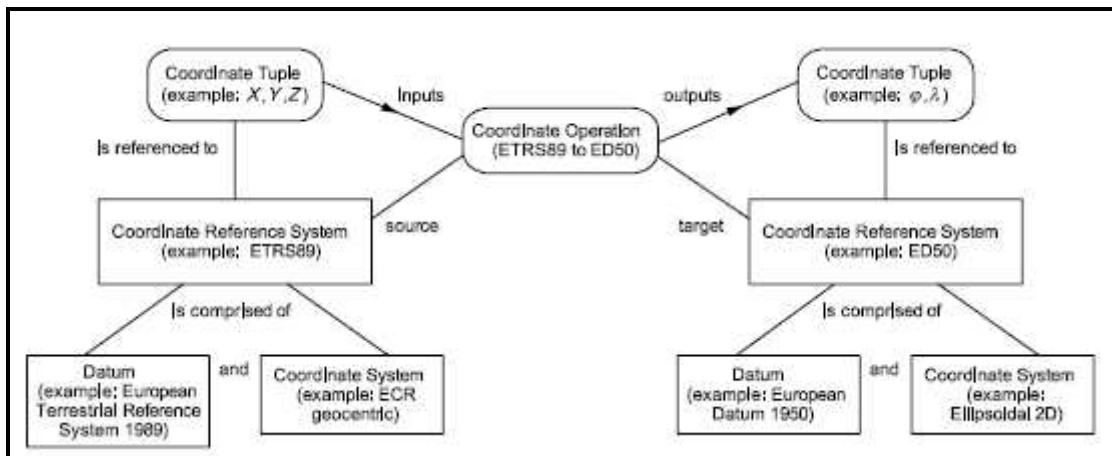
Coordinate Tuple (example: $X, Y, Z$)

inputs

Coordinate Operation (ETRS89 to ED50)

outputs

Coordinate Tuple (example: $\varphi, \lambda$)

is referenced to

is referenced to

source

target

Coordinate Reference System (example: ETRS89)

Coordinate Reference System (example: ED50)

is comprised of

is comprised of

Datum (example: European Terrestrial Reference System 1989)

and

Coordinate System (example: ECR geocentric)

Datum (example: European Datum 1950)

and

Coordinate System (example: Ellipsoidal 2D)